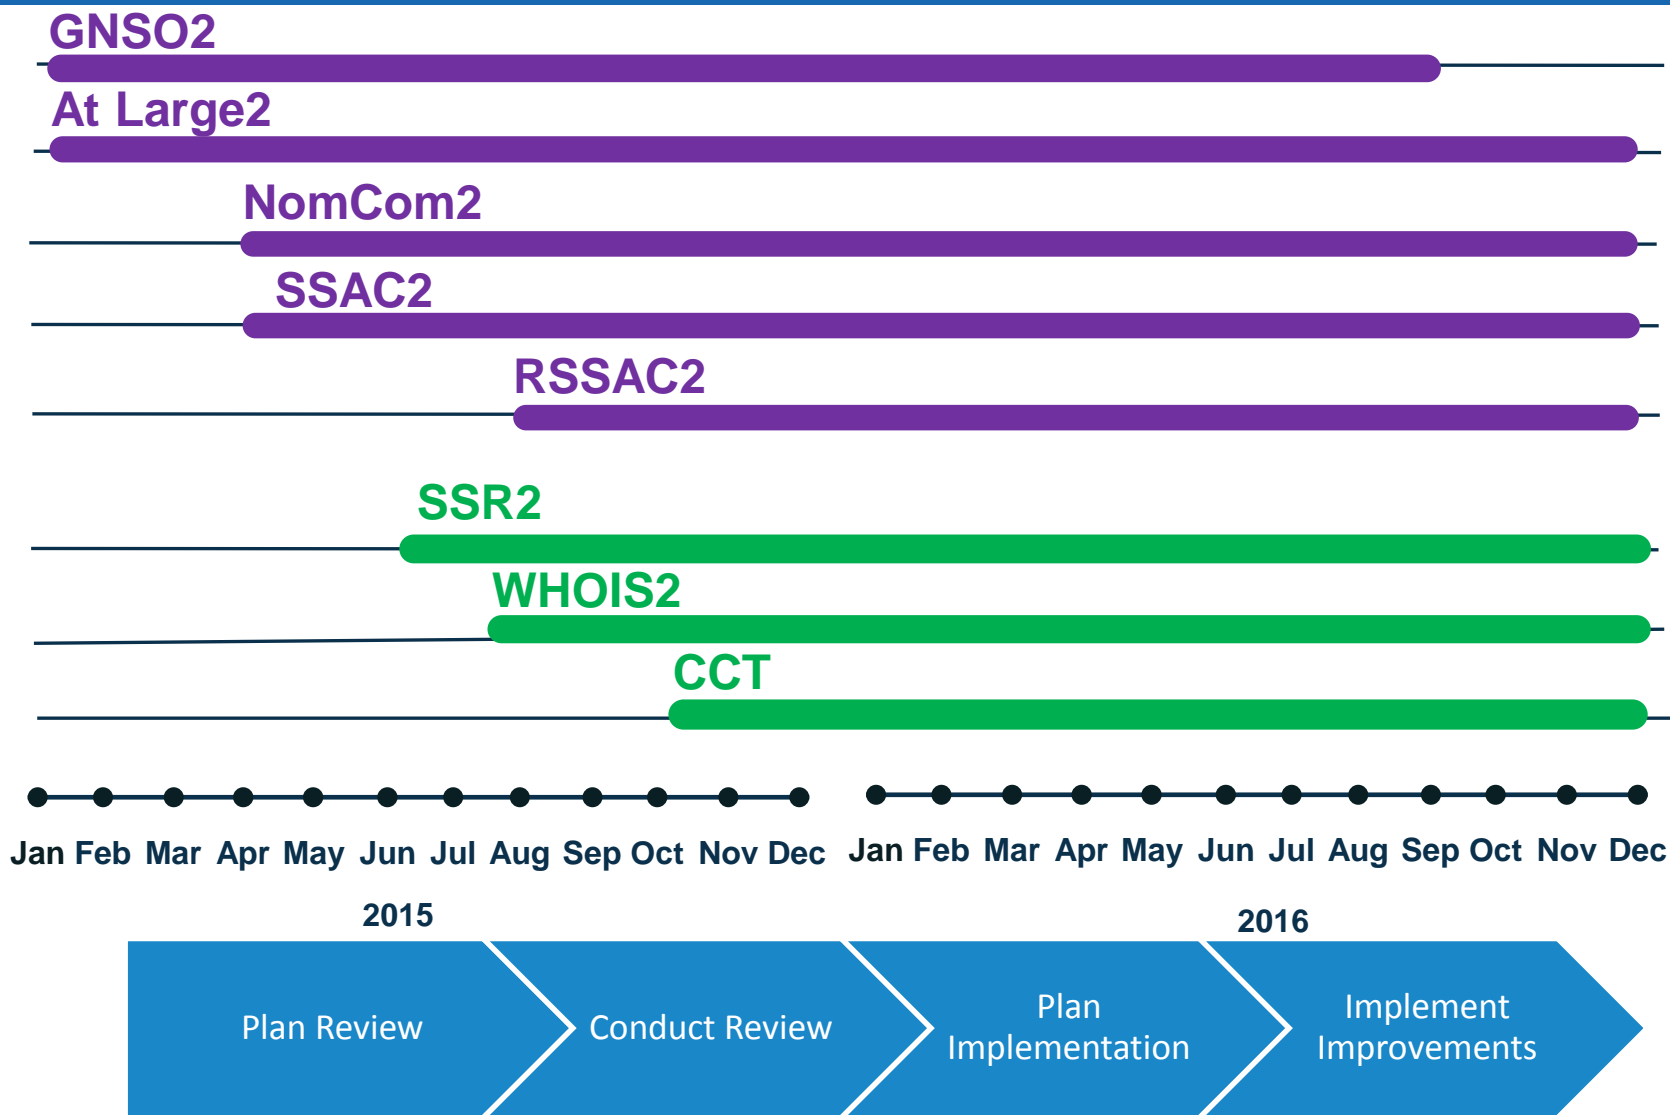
GNSO2

At Large2

NomCom2

SSAC2

RSSAC2

SSR2

WHOIS2

CCT

Jan Feb Mar Apr May Jun Jul Aug Sep Oct Nov Dec

Jan Feb Mar Apr May Jun Jul Aug Sep Oct Nov Dec

2015

2016

Plan Review

Conduct Review

Plan Implementation

Implement Improvements